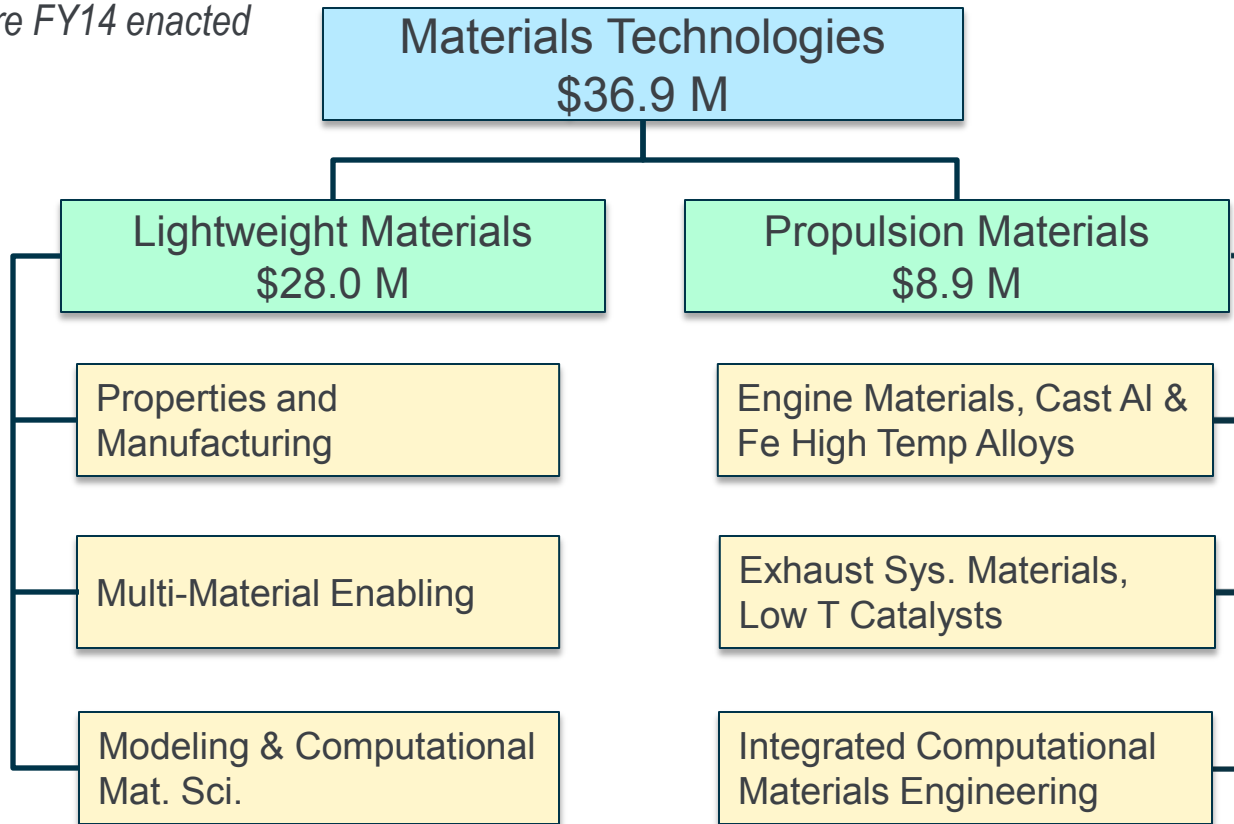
re FY14 enacted

Materials Technologies
$36.9 M

Lightweight Materials
$28.0 M

Properties and Manufacturing

Multi-Material Enabling

Modeling & Computational Mat. Sci.

Propulsion Materials
$8.9 M

Engine Materials, Cast Al & Fe High Temp Alloys

Exhaust Sys. Materials, Low T Catalysts

Integrated Computational Materials Engineering